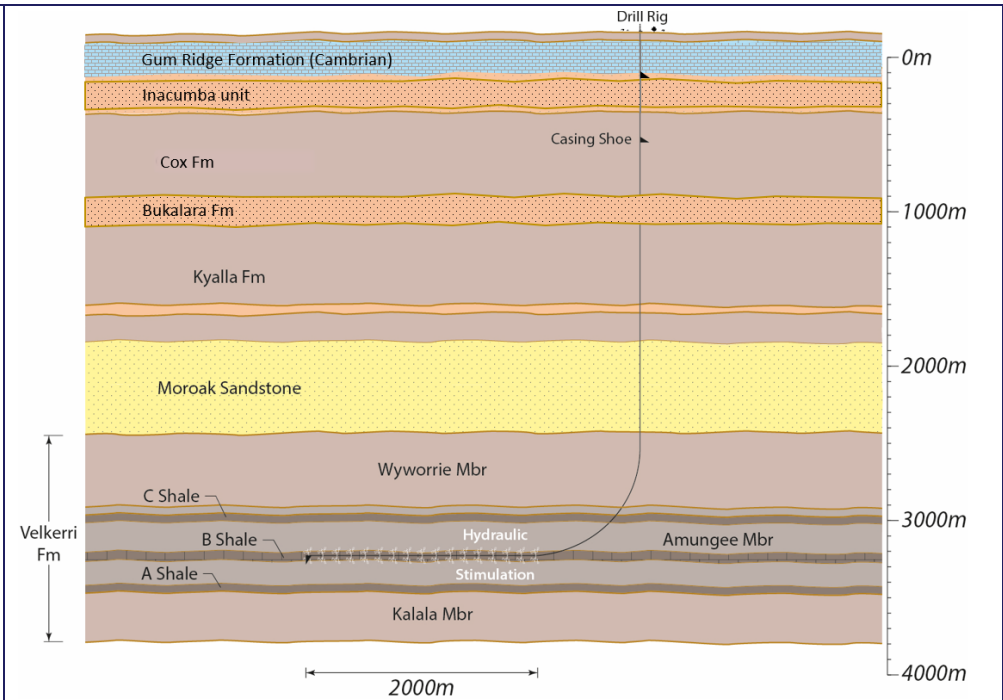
Drill Rig

Gum Ridge Formation (Cambrian)

0m

Inacumba unit

Casing Shoe

Cox Fm

Bukalara Fm

1000m

Kyalla Fm

Moroak Sandstone

2000m

Wyworrie Mbr

C Shale

3000m

Velkerri Fm

B Shale

Hydraulic

Amungee Mbr

A Shale

Stimulation

Kalala Mbr

4000m

2000m